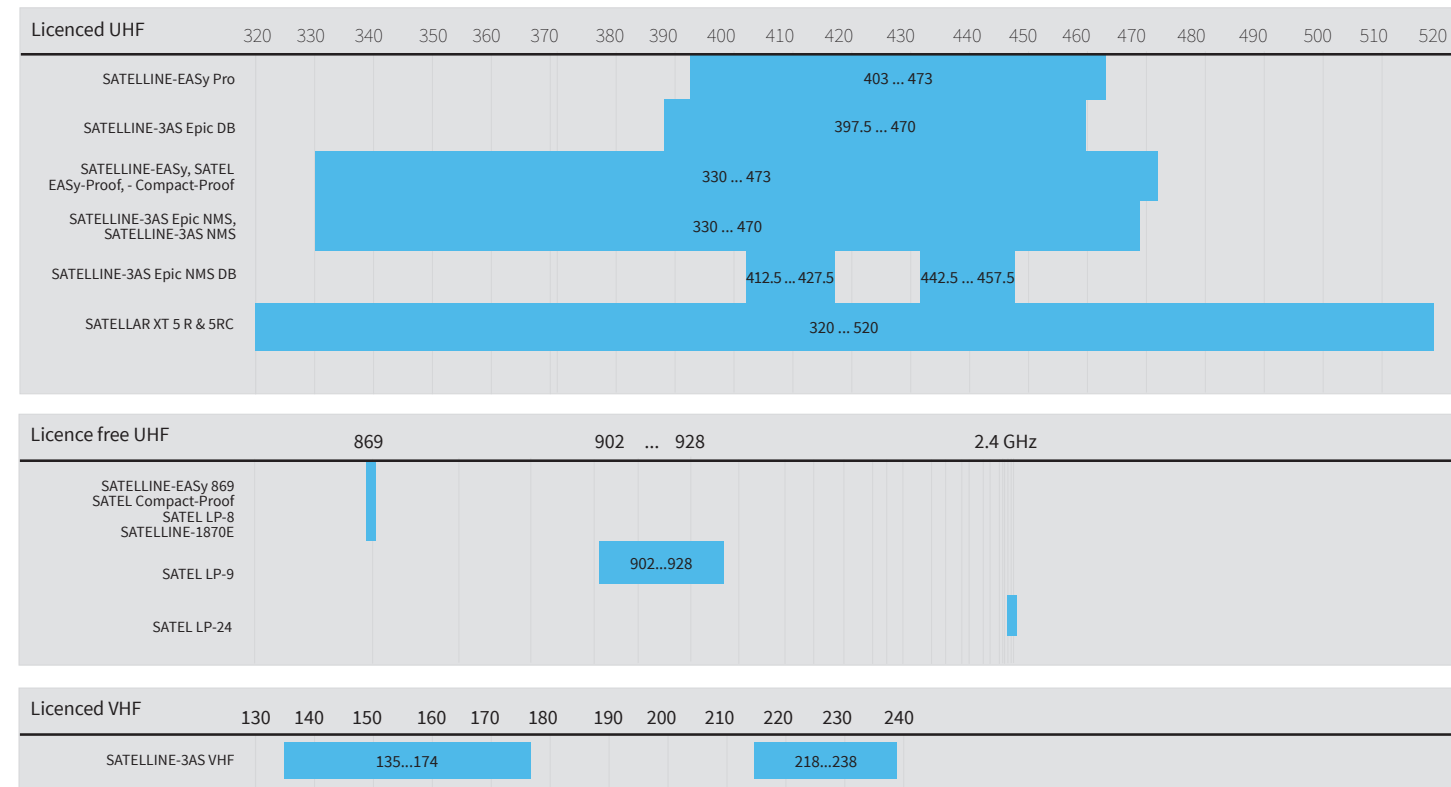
Licenced UHF

| | 320 | 330 | 340 | 350 | 360 | 370 | 380 | 390 | 400 | 410 | 420 | 430 | 440 | 450 | 460 | 470 | 480 | 490 | 500 | 510 | 520 |
|---|---|---|---|---|---|---|---|---|---|---|---|---|---|---|---|---|---|---|---|---|---|

SATELLINE-EASy Pro — 403 ... 473
SATELLINE-3AS Epic DB — 397.5 ... 470
SATELLINE-EASy, SATEL EASy-Proof, - Compact-Proof — 330 ... 473
SATELLINE-3AS Epic NMS, SATELLINE-3AS NMS — 330 ... 470
SATELLINE-3AS Epic NMS DB — 412.5 ... 427.5 — 442.5 ... 457.5
SATELLAR XT 5 R & 5RC — 320 ... 520

Licence free UHF

869 902 ... 928 2.4 GHz

SATELLINE-EASy 869
SATEL Compact-Proof
SATEL LP-8
SATELLINE-1870E
SATEL LP-9 — 902...928
SATEL LP-24

Licenced VHF

130 140 150 160 170 180 190 200 210 220 230 240

SATELLINE-3AS VHF — 135...174 — 218...238